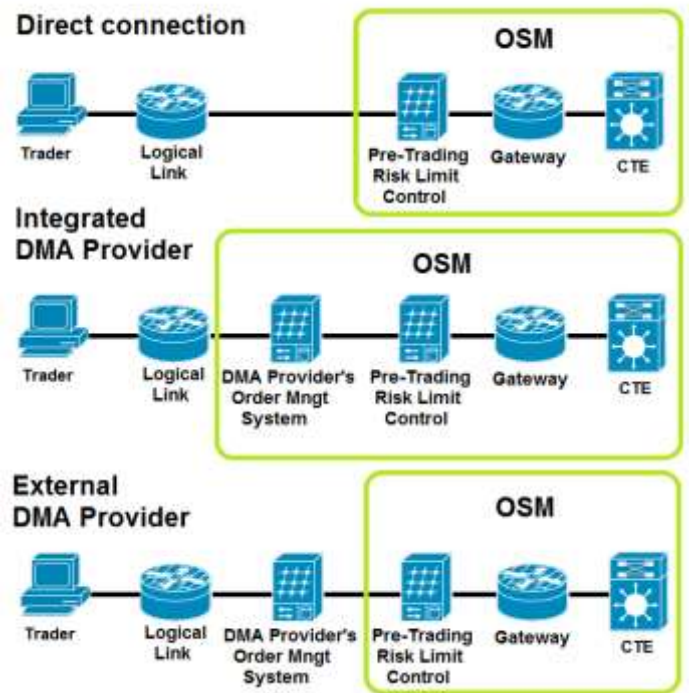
Direct connection

OSM

Trader

Logical Link

Pre-Trading Risk Limit Control

Gateway

CTE

Integrated DMA Provider

OSM

Trader

Logical Link

DMA Provider's Order Mngt System

Pre-Trading Risk Limit Control

Gateway

CTE

External DMA Provider

OSM

Trader

Logical Link

DMA Provider's Order Mngt System

Pre-Trading Risk Limit Control

Gateway

CTE